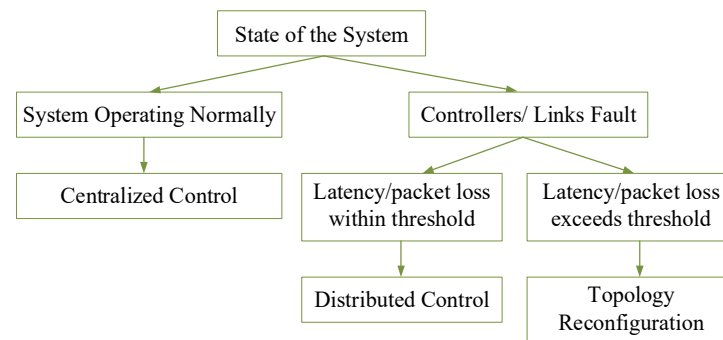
State of the System

System Operating Normally

Controllers/ Links Fault

Centralized Control

Latency/packet loss within threshold

Latency/packet loss exceeds threshold

Distributed Control

Topology Reconfiguration